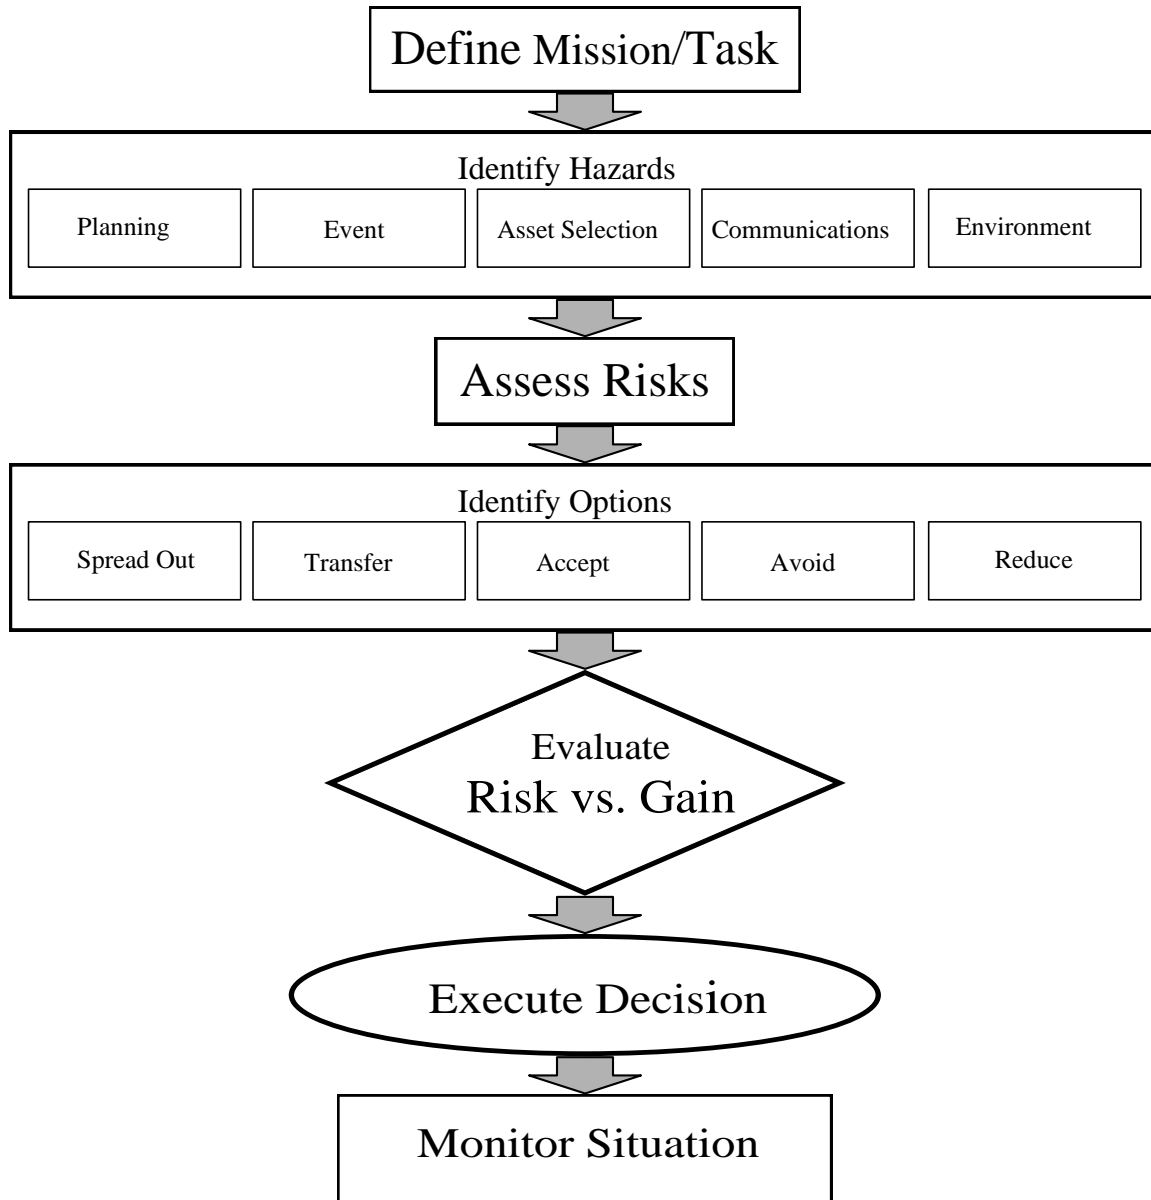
Define Mission/Task

Identify Hazards

Planning

Event

Asset Selection

Communications

Environment

Assess Risks

Identify Options

Spread Out

Transfer

Accept

Avoid

Reduce

Evaluate Risk vs. Gain

Execute Decision

Monitor Situation